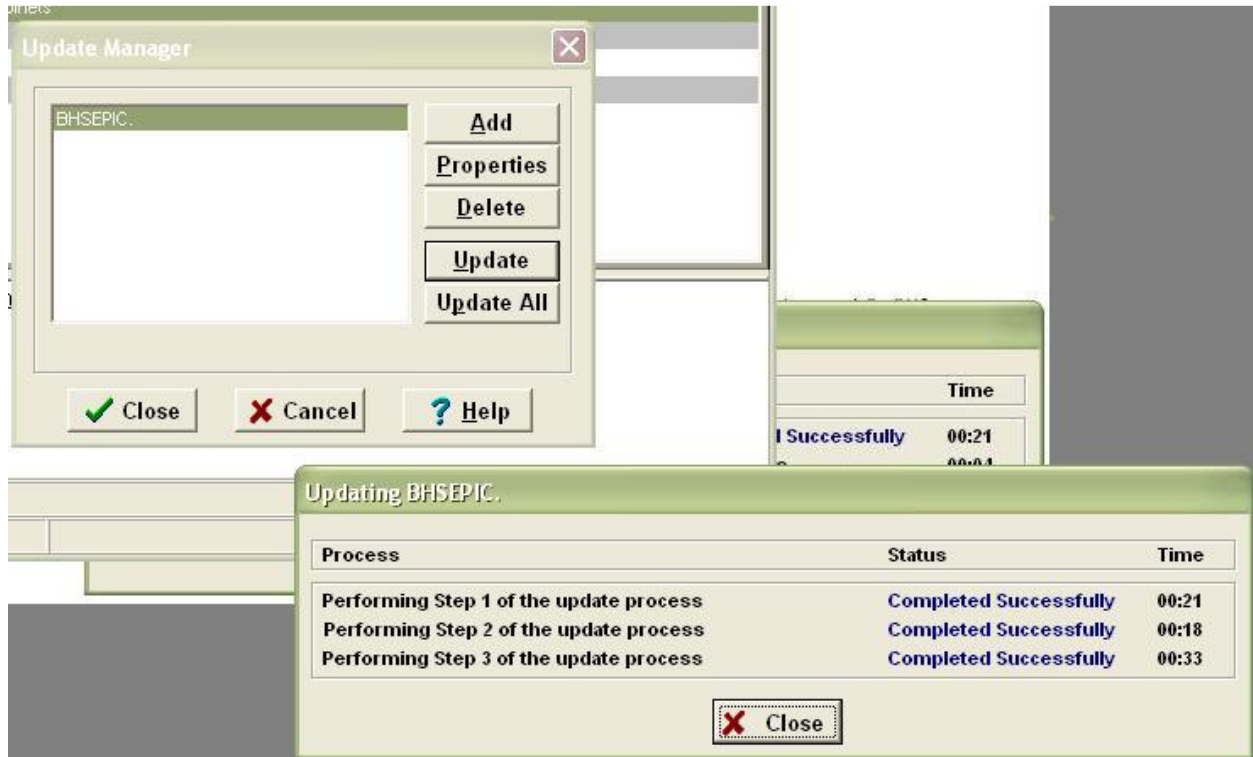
Update Manager

BHSEPIC.

Add
Properties
Delete
Update
Update All

Close
Cancel
Help

Time
l Successfully 00:21

Updating BHSEPIC.

| Process | Status | Time |
|---|---|---|
| Performing Step 1 of the update process | Completed Successfully | 00:21 |
| Performing Step 2 of the update process | Completed Successfully | 00:18 |
| Performing Step 3 of the update process | Completed Successfully | 00:33 |

Close